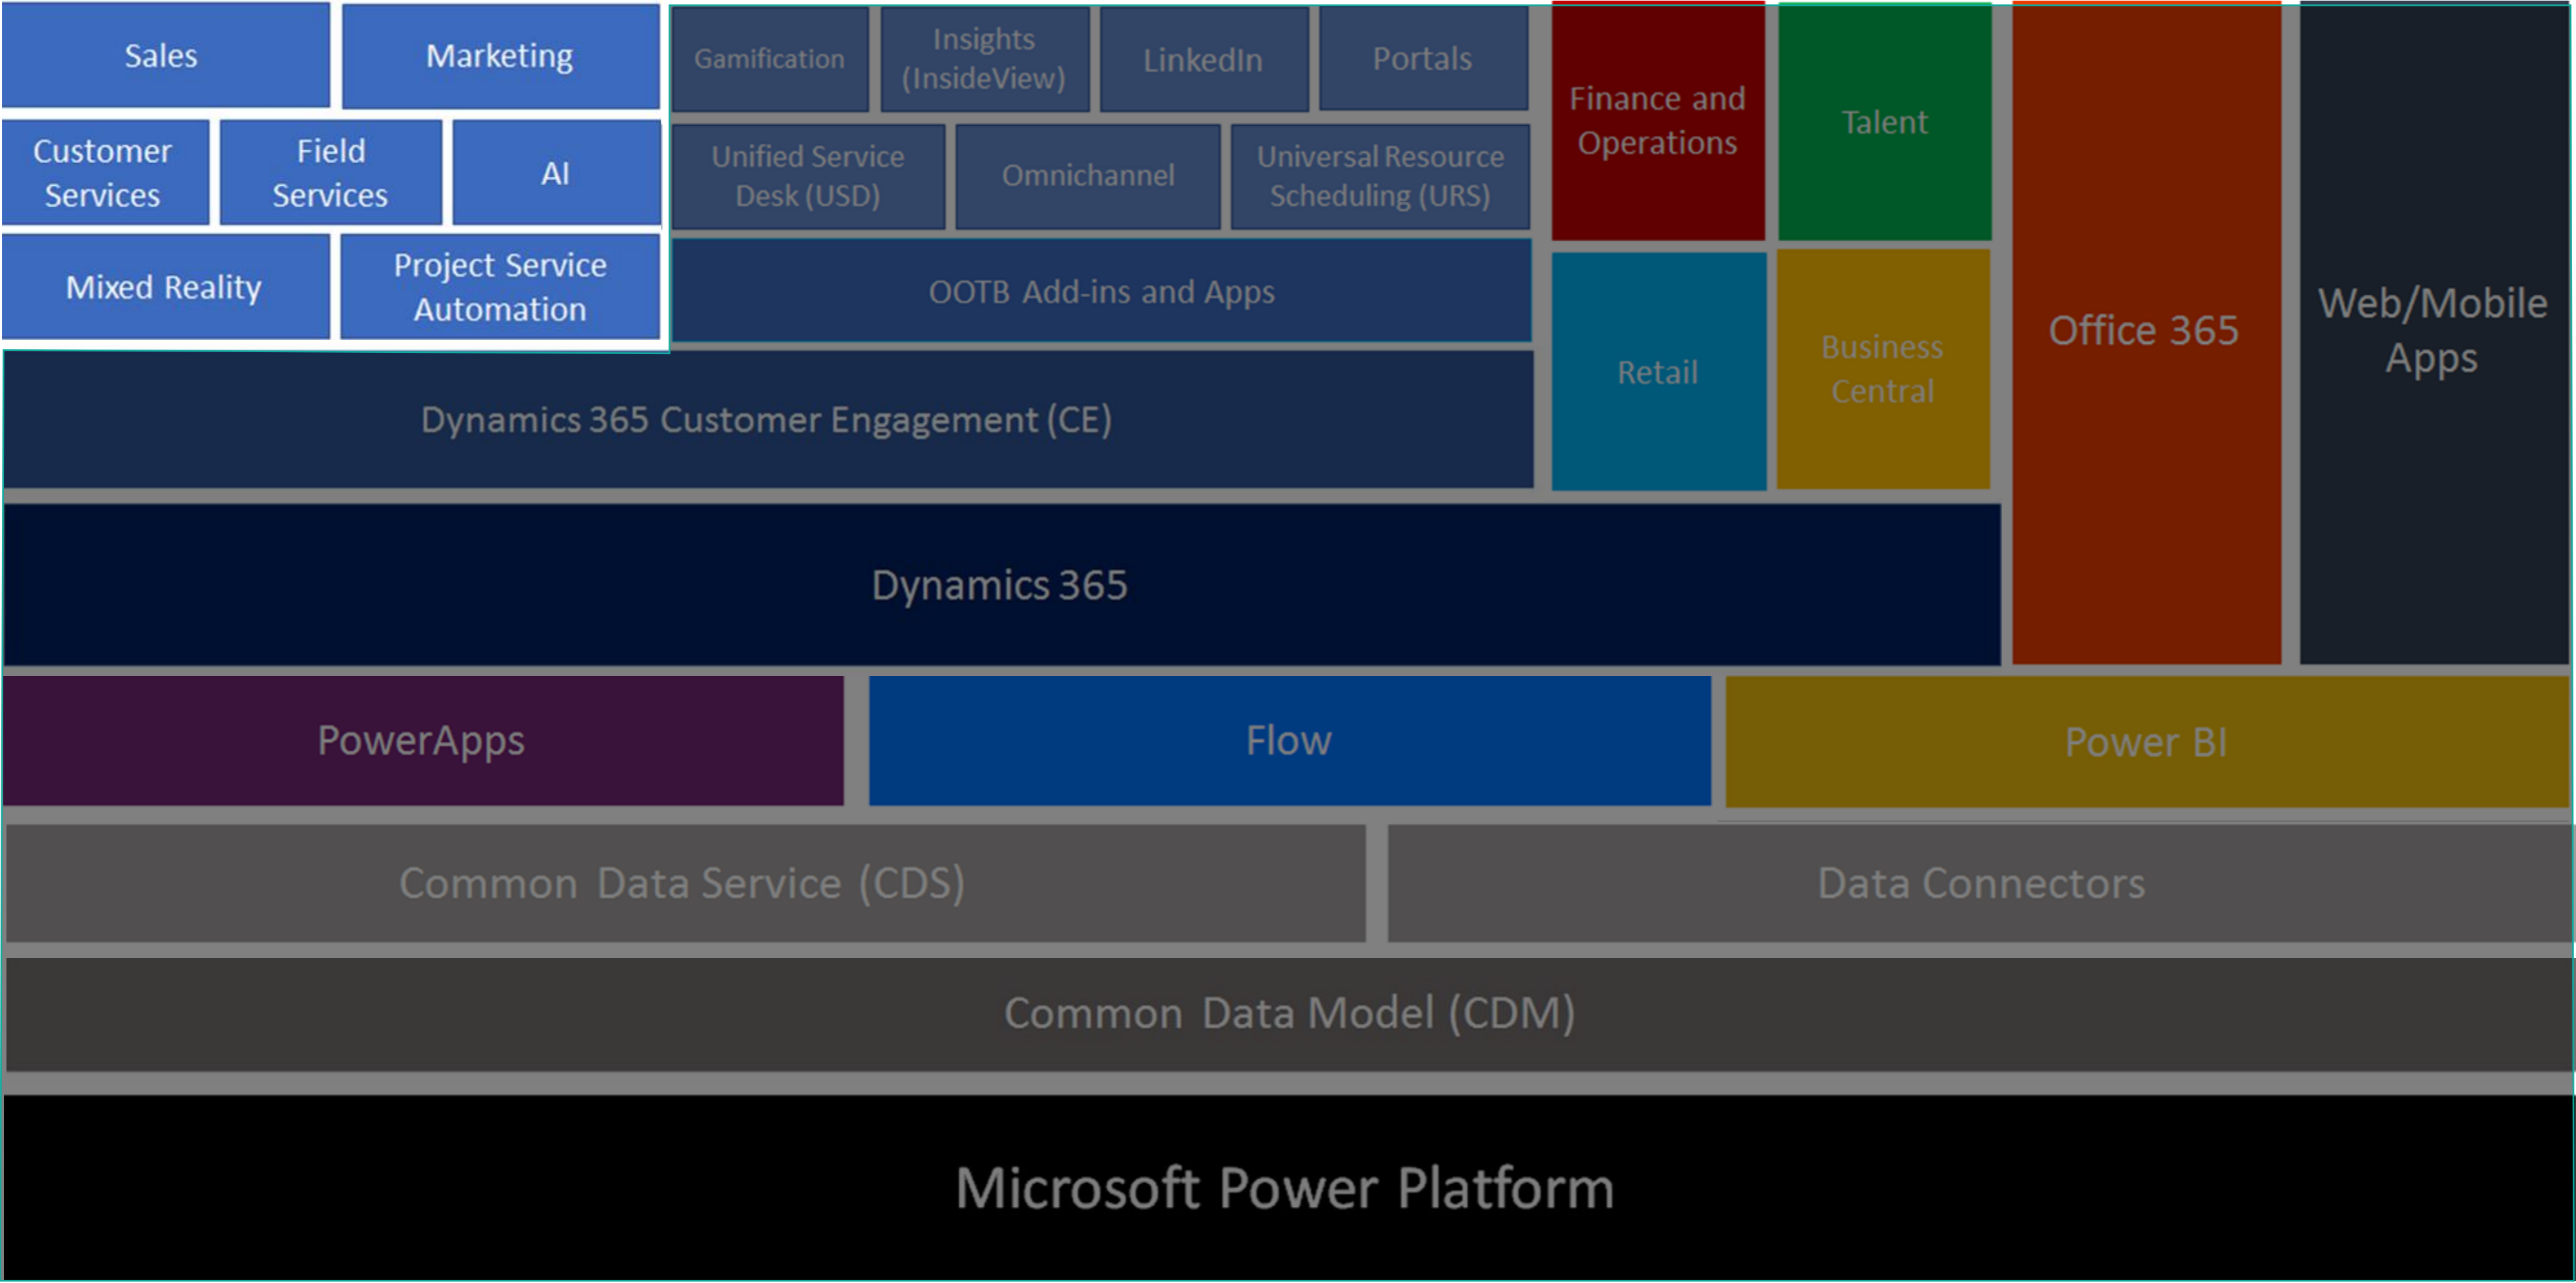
Sales

Marketing

Customer Services

Field Services

AI

Mixed Reality

Project Service Automation

Gamification

Insights (InsideView)

LinkedIn

Portals

Unified Service Desk (USD)

Omnichannel

Universal Resource Scheduling (URS)

OOTB Add-ins and Apps

Finance and Operations

Talent

Retail

Business Central

Office 365

Web/Mobile Apps

Dynamics 365 Customer Engagement (CE)

Dynamics 365

PowerApps

Flow

Power BI

Common Data Service (CDS)

Data Connectors

Common Data Model (CDM)

Microsoft Power Platform